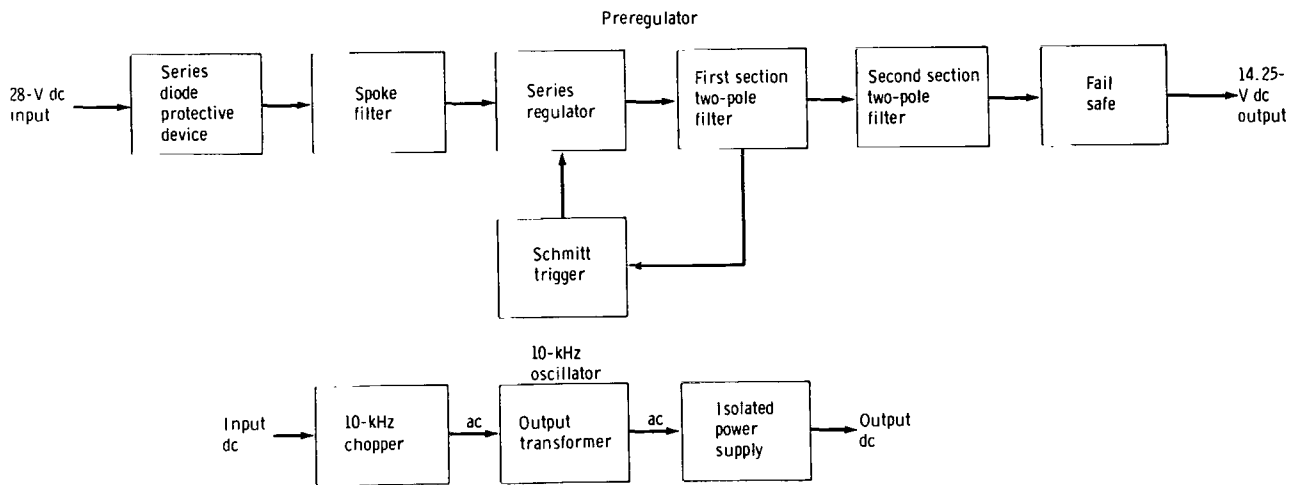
Preregulator

28-V dc input

Series diode protective device

Spoke filter

Series regulator

First section two-pole filter

Second section two-pole filter

Fail safe

14.25-V dc output

Schmitt trigger

10-kHz oscillator

Input dc

10-kHz chopper

ac

Output transformer

ac

Isolated power supply

Output dc